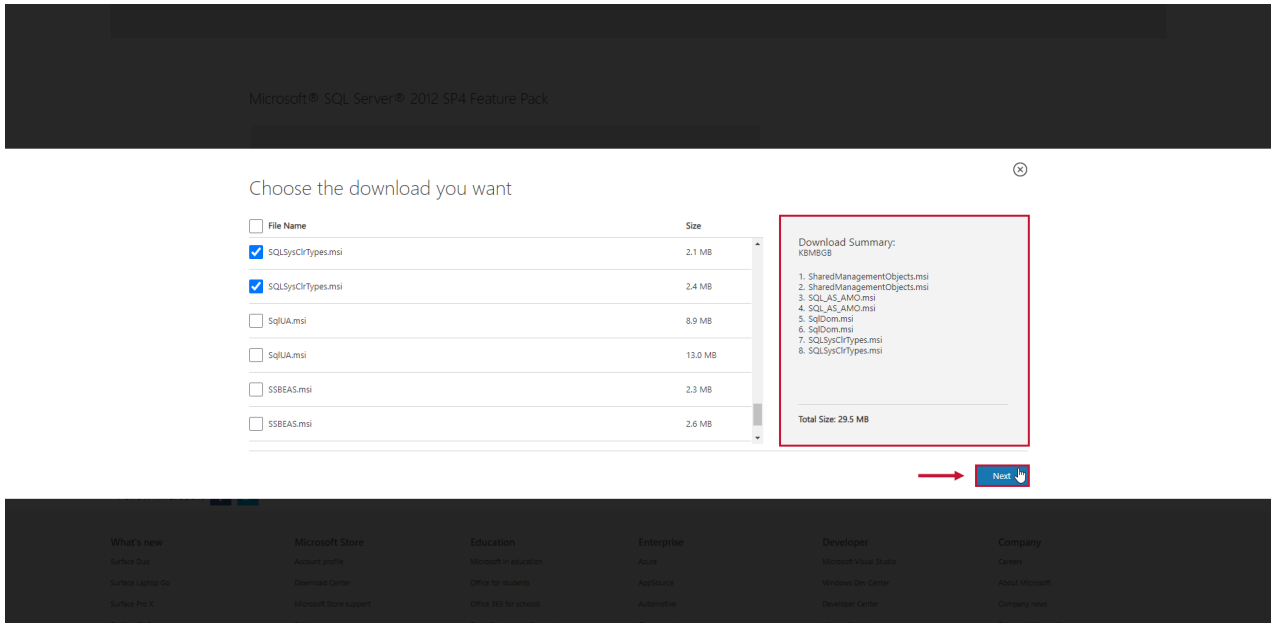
Microsoft® SQL Server® 2012 SP4 Feature Pack

Choose the download you want

| File Name | Size |
|---|---|
| SQLSysClrTypes.msi | 2.1 MB |
| SQLSysClrTypes.msi | 2.4 MB |
| SqlUA.msi | 8.9 MB |
| SqlUA.msi | 13.0 MB |
| SSBEAS.msi | 2.3 MB |
| SSBEAS.msi | 2.6 MB |

Download Summary:
KBMBGB

1. SharedManagementObjects.msi
2. SharedManagementObjects.msi
3. SQL_AS_AMO.msi
4. SQL_AS_AMO.msi
5. SqlDom.msi
6. SqlDom.msi
7. SQLSysClrTypes.msi
8. SQLSysClrTypes.msi

Total Size: 29.5 MB

Next

What's new
Surface Duo
Surface Laptop Go
Surface Pro X

Microsoft Store
Account profile
Download Center
Microsoft Store support

Education
Microsoft in education
Office for students
Office 365 for schools

Enterprise
Azure
AppSource
Automotive

Developer
Microsoft Visual Studio
Windows Dev Center
Developer Center

Company
Careers
About Microsoft
Company news